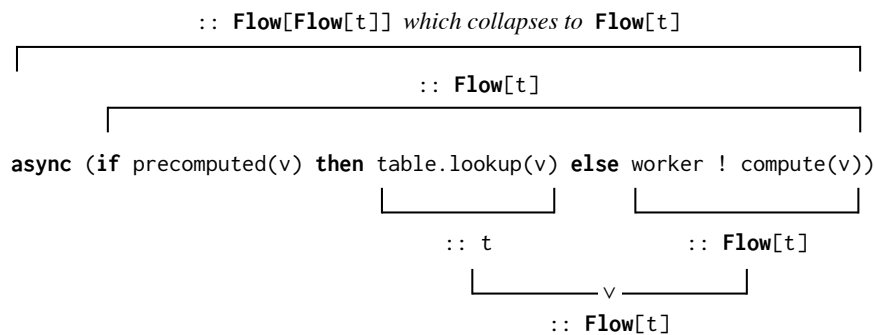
:: **Flow**[**Flow**[t]] *which collapses to* **Flow**[t]

:: **Flow**[t]

**async** (**if** precomputed(v) **then** table.lookup(v) **else** worker ! compute(v))

:: t

:: **Flow**[t]

$\vee$

:: **Flow**[t]